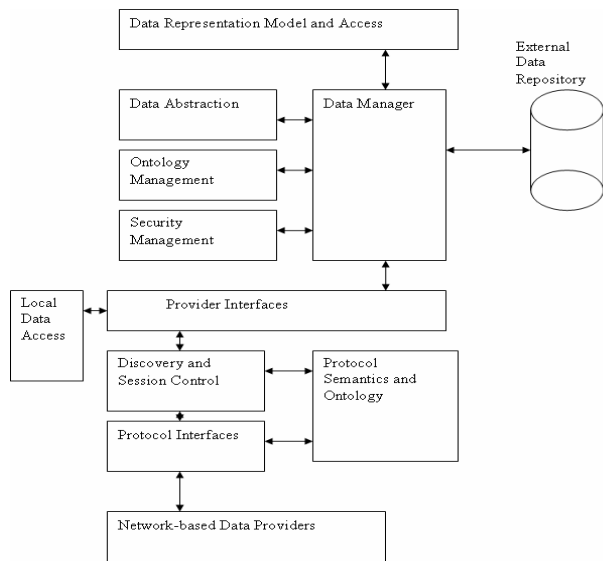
Data Representation Model and Access

External Data Repository

Data Abstraction

Data Manager

Ontology Management

Security Management

Local Data Access

Provider Interfaces

Discovery and Session Control

Protocol Semantics and Ontology

Protocol Interfaces

Network-based Data Providers